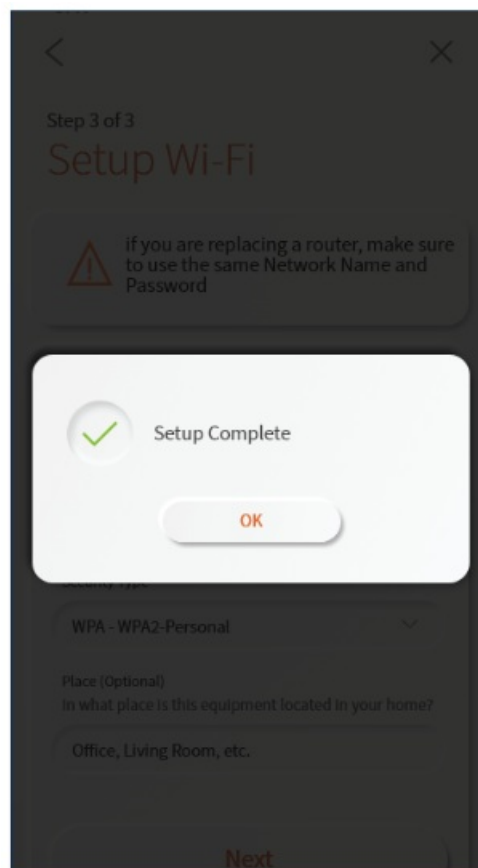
Step 3 of 3

Setup Wi-Fi

if you are replacing a router, make sure to use the same Network Name and Password

Setup Complete

OK

Security Type

WPA - WPA2-Personal

Place (Optional)
In what place is this equipment located in your home?

Office, Living Room, etc.

Next